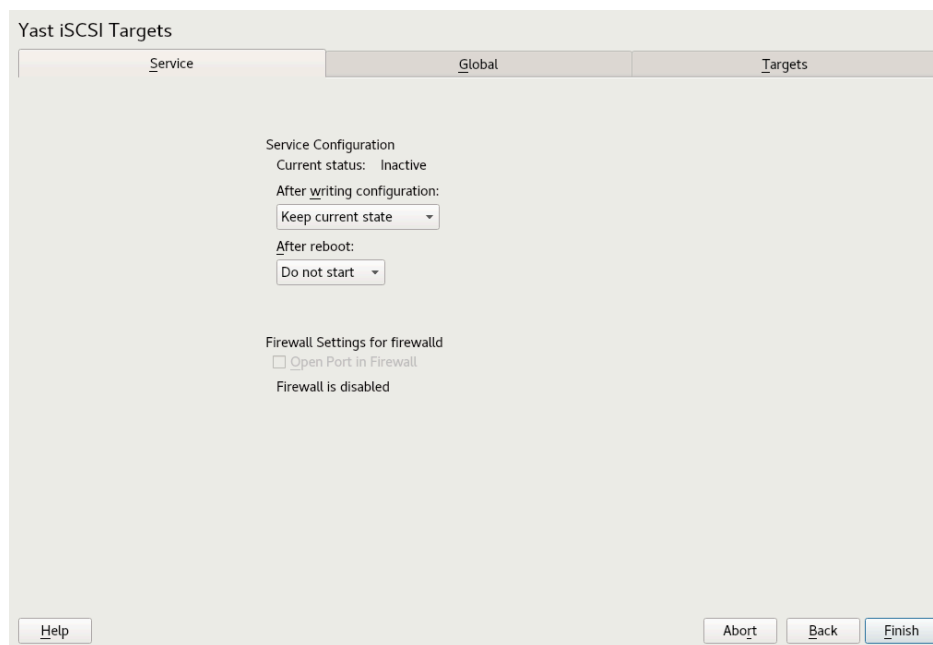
Yast iSCSI Targets

Service | Global | Targets

Service Configuration
Current status: Inactive
After writing configuration:
Keep current state
After reboot:
Do not start

Firewall Settings for firewalld
Open Port in Firewall
Firewall is disabled

Help
Abort Back Finish